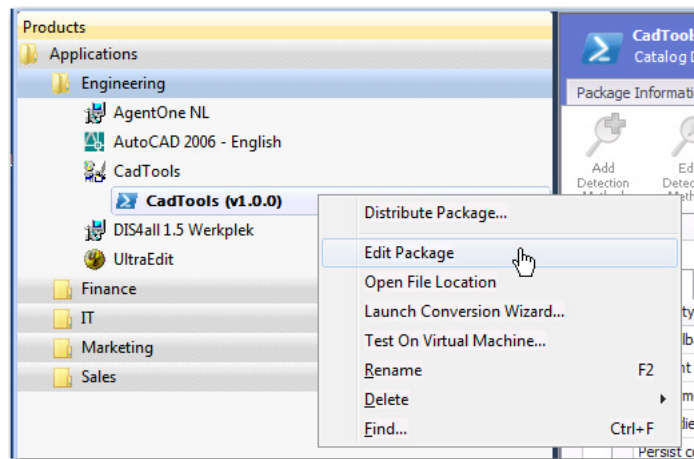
Products
Applications
Engineering
AgentOne NL
AutoCAD 2006 - English
CadTools
CadTools (v1.0.0)
DIS4all 1.5 Werkplek
UltraEdit
Finance
IT
Marketing
Sales

CadTools
Catalog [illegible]
Package Information
Add Detection Method
Ed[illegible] Detec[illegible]

Distribute Package...
Edit Package
Open File Location
Launch Conversion Wizard...
Test On Virtual Machine...
Rename F2
Delete
Find... Ctrl+F

Persist c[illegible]